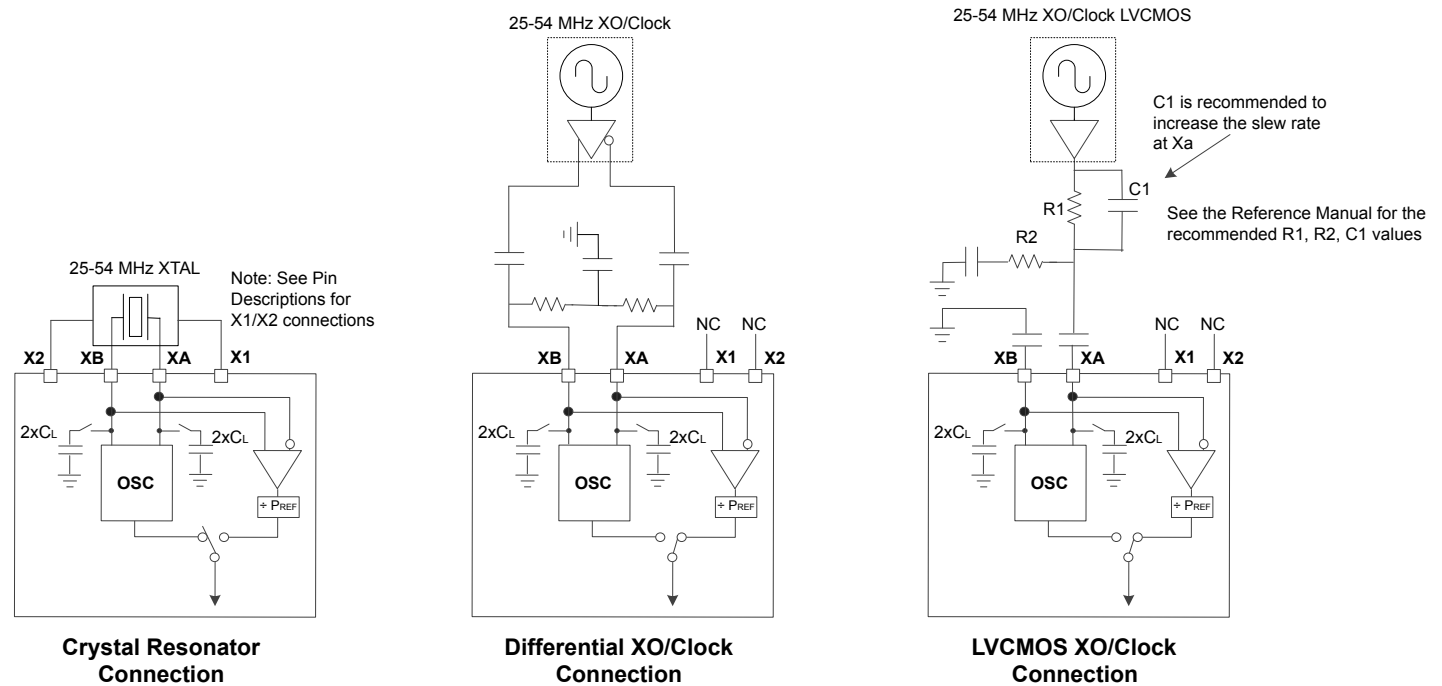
25-54 MHz XTAL

Note: See Pin Descriptions for X1/X2 connections

X2 XB XA X1

$2xC_L$ $2xC_L$

OSC

$\div P_{REF}$

Crystal Resonator Connection

25-54 MHz XO/Clock

XB XA NC X1 NC X2

$2xC_L$ $2xC_L$

OSC

$\div P_{REF}$

Differential XO/Clock Connection

25-54 MHz XO/Clock LVCMOS

C1 is recommended to increase the slew rate at Xa

R1 C1

See the Reference Manual for the recommended R1, R2, C1 values

R2

XB XA NC X1 NC X2

$2xC_L$ $2xC_L$

OSC

$\div P_{REF}$

LVCMOS XO/Clock Connection